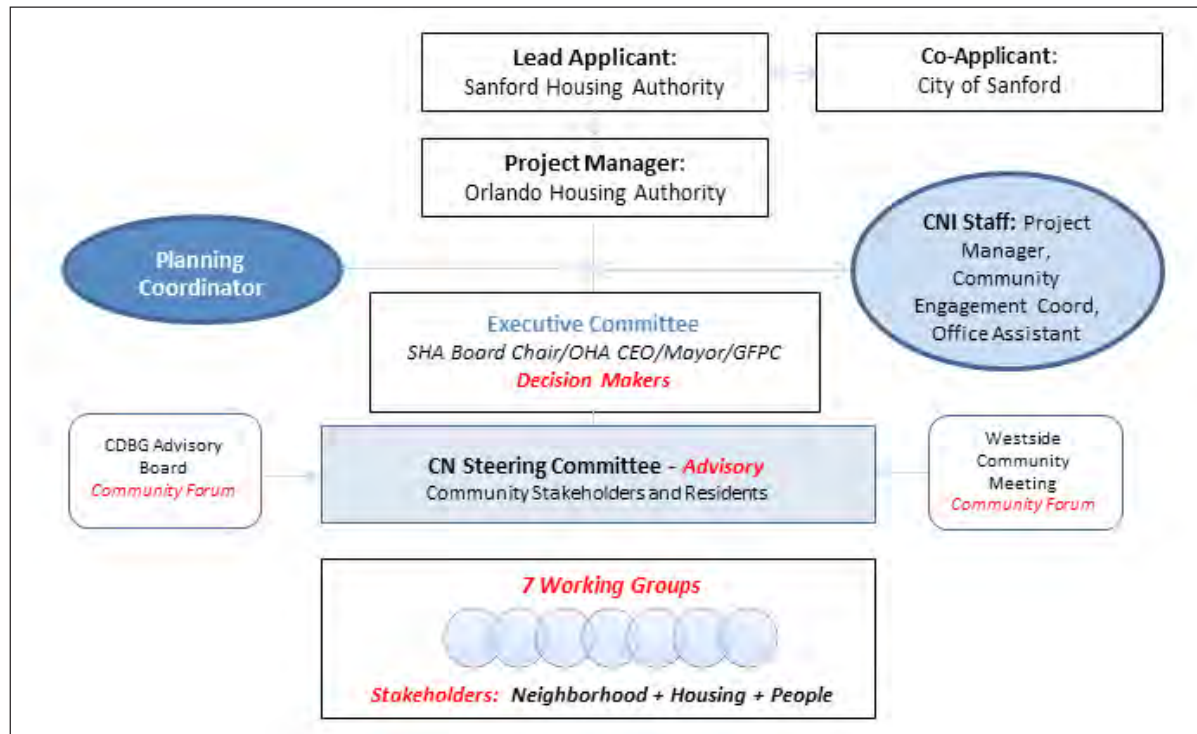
Lead Applicant:
Sanford Housing Authority

Co-Applicant:
City of Sanford

Project Manager:
Orlando Housing Authority

Planning Coordinator

CNI Staff: Project Manager, Community Engagement Coord, Office Assistant

Executive Committee
SHA Board Chair/OHA CEO/Mayor/GFPC
Decision Makers

CDBG Advisory Board
Community Forum

CN Steering Committee - Advisory
Community Stakeholders and Residents

Westside Community Meeting
Community Forum

7 Working Groups

Stakeholders: Neighborhood + Housing + People